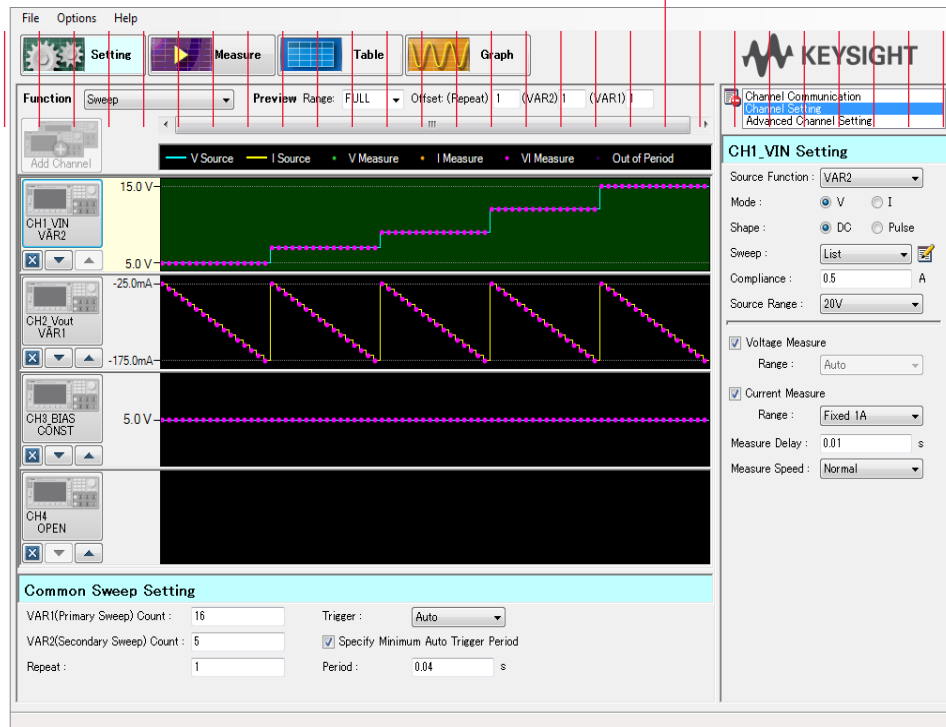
File Options Help

Setting Measure Table Graph

KEYSIGHT

Function Sweep

Preview Range: FULL Offset: (Repeat) 1 (VAR2) 1 (VAR1) 1

Add Channel

V Source I Source V Measure I Measure VI Measure Out of Period

CH1_VIN VAR2
15.0 V
5.0 V

CH2_Vout VAR1
-25.0mA
-175.0mA

CH3_BIAS CONST
5.0 V

CH4 OPEN

Channel Communication
Channel Setting
Advanced Channel Setting

CH1_VIN Setting

Source Function : VAR2
Mode : V I
Shape : DC Pulse
Sweep : List
Compliance : 0.5 A
Source Range : 20V

Voltage Measure
Range : Auto

Current Measure
Range : Fixed 1A
Measure Delay : 0.01 s
Measure Speed : Normal

Common Sweep Setting

VAR1(Primary Sweep) Count : 16
VAR2(Secondary Sweep) Count : 5
Repeat : 1
Trigger : Auto
Specify Minimum Auto Trigger Period
Period : 0.04 s